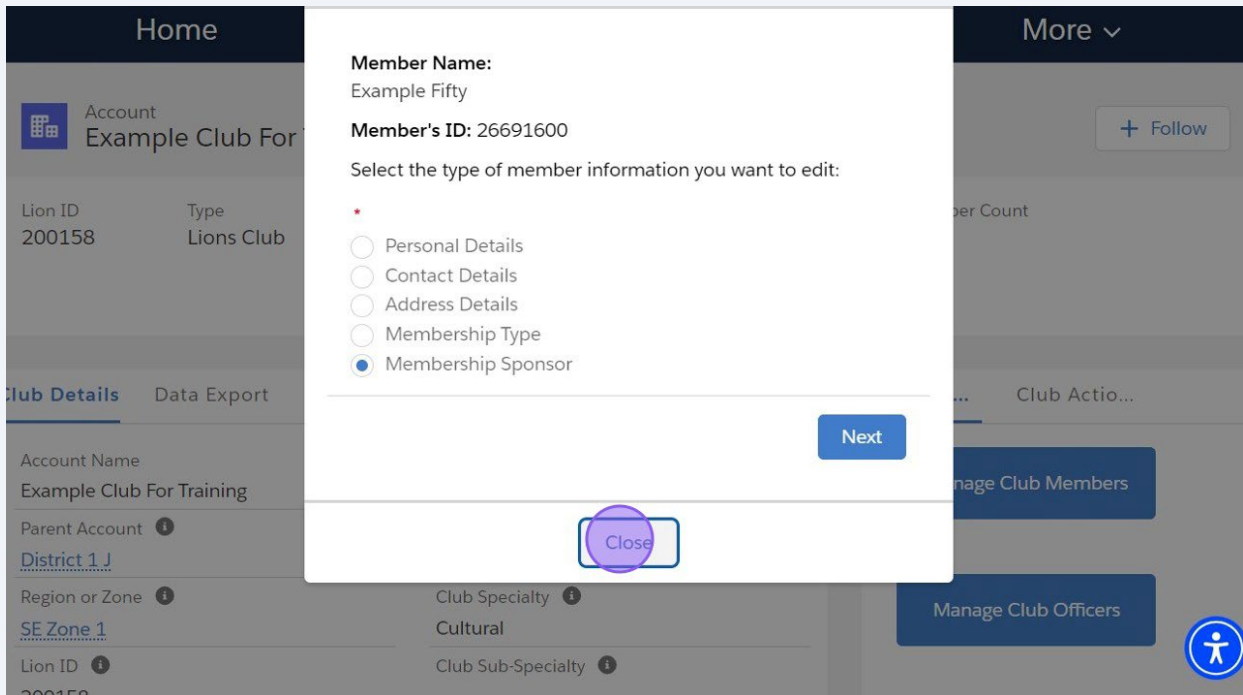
Home

More ⌄

Account
Example Club For

+ Follow

Lion ID
200158

Type
Lions Club

ber Count

Club Details

Data Export

...

Club Actio...

Account Name
Example Club For Training

Parent Account
District 1 J

Region or Zone
SE Zone 1

Lion ID
200158

Club Specialty
Cultural

Club Sub-Specialty

nage Club Members

Manage Club Officers

Member Name:
Example Fifty

Member's ID: 26691600

Select the type of member information you want to edit:

*

Personal Details
Contact Details
Address Details
Membership Type
Membership Sponsor

Next

Close